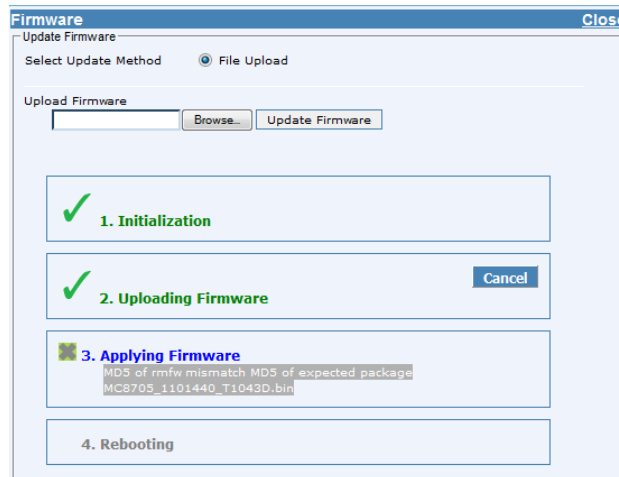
Firmware

Close

Update Firmware

Select Update Method

File Upload

Upload Firmware

Browse...

Update Firmware

1. Initialization

Cancel

2. Uploading Firmware

3. Applying Firmware

MD5 of rmfw mismatch MD5 of expected package MC8705_1101440_T1043D.bin

4. Rebooting